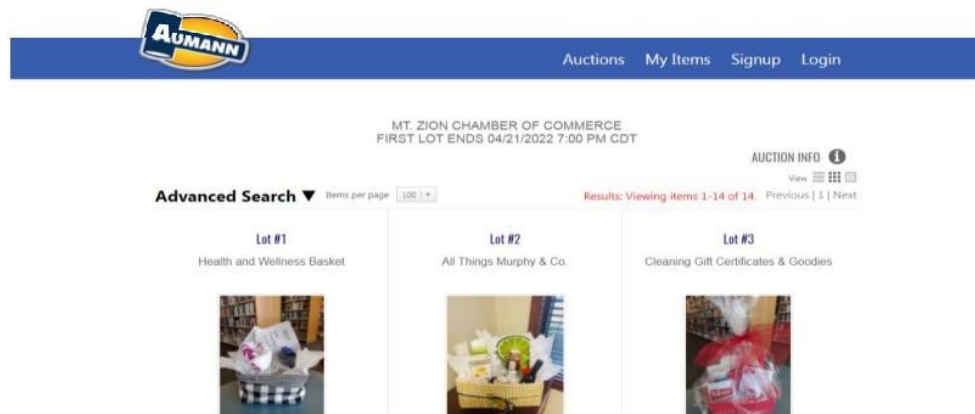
AUMANN

Auctions My Items Signup Login

MT. ZION CHAMBER OF COMMERCE
FIRST LOT ENDS 04/21/2022 7:00 PM CDT

AUCTION INFO

View

Advanced Search ▼ Items per page 100

Results: Viewing items 1-14 of 14. Previous | 1 | Next

Lot #1
Health and Wellness Basket

Lot #2
All Things Murphy & Co.

Lot #3
Cleaning Gift Certificates & Goodies